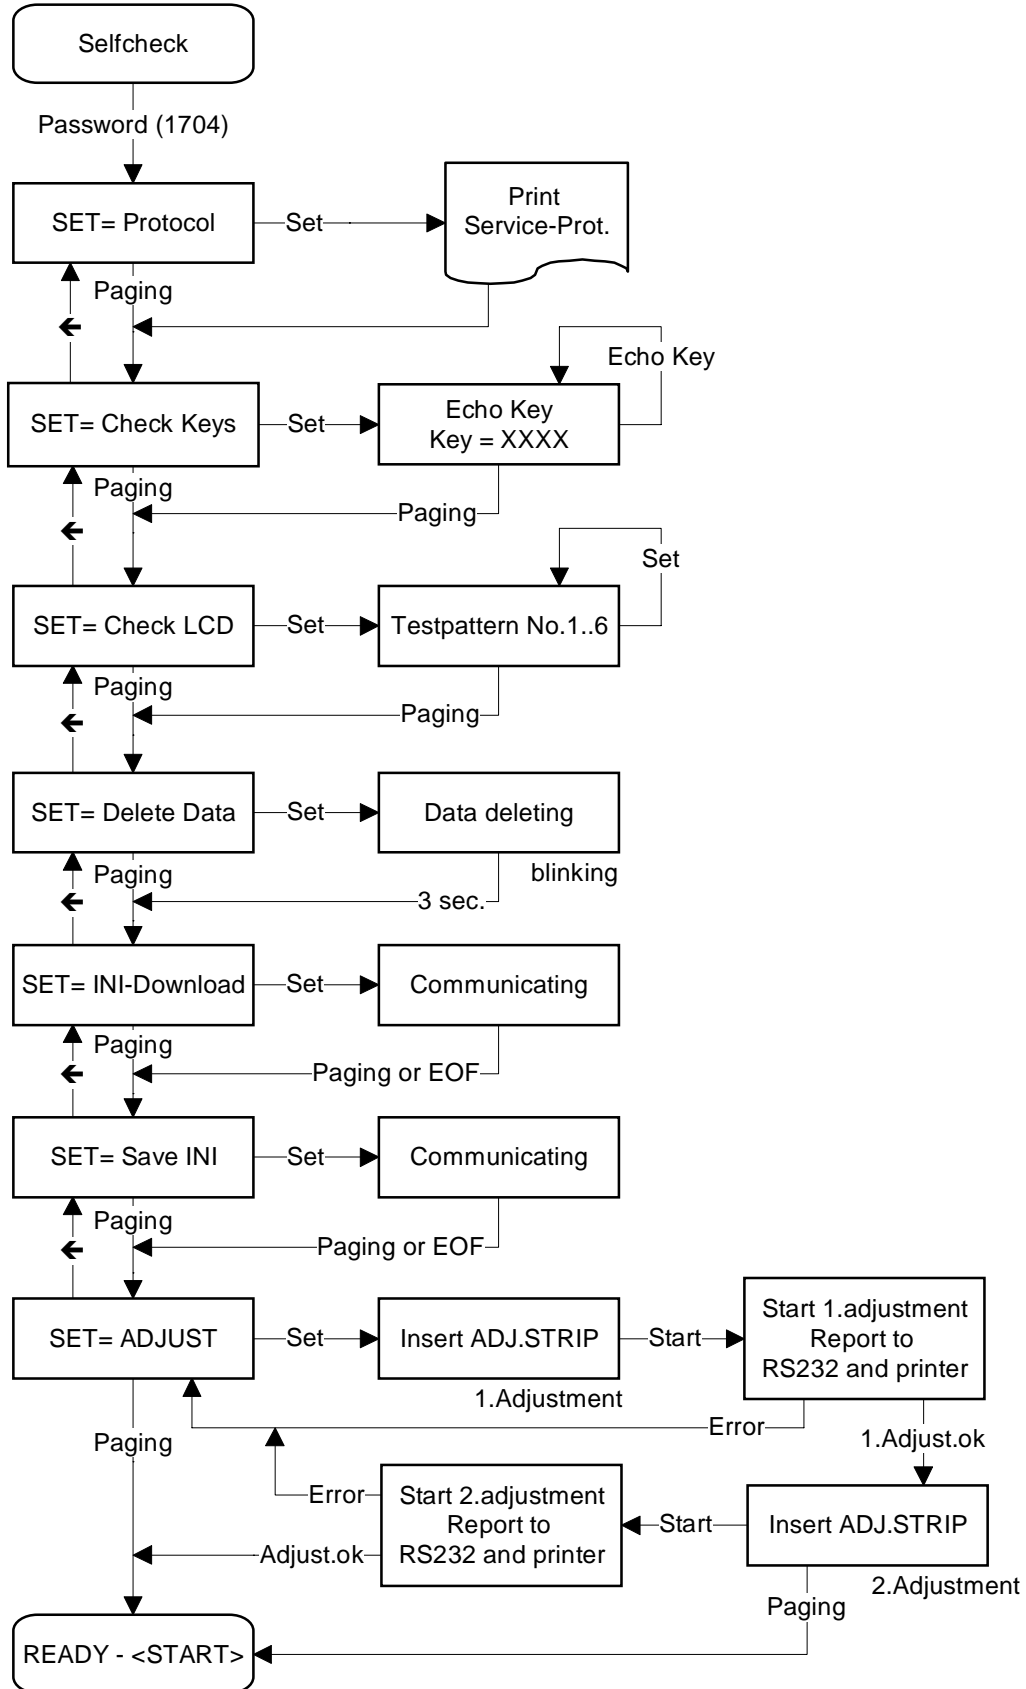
Selfcheck

Password (1704)

SET= Protocol

Set

Print Service-Prot.

Paging

SET= Check Keys

Set

Echo Key Key = XXXX

Echo Key

Paging

Paging

SET= Check LCD

Set

Testpattern No.1..6

Set

Paging

Paging

SET= Delete Data

Set

Data deleting

blinking

Paging

3 sec.

SET= INI-Download

Set

Communicating

Paging

Paging or EOF

SET= Save INI

Set

Communicating

Paging

Paging or EOF

SET= ADJUST

Set

Insert ADJ.STRIP

1.Adjustment

Start

Start 1.adjustment Report to RS232 and printer

Error

1.Adjust.ok

Paging

Error

Start 2.adjustment Report to RS232 and printer

Start

Insert ADJ.STRIP

2.Adjustment

Adjust.ok

Paging

READY - <START>